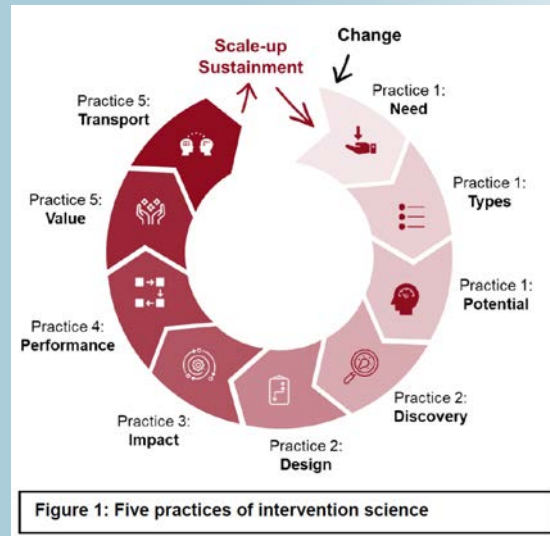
Change

Scale-up
Sustainment

Practice 1:
Need

Practice 1:
Types

Practice 1:
Potential

Practice 2:
Discovery

Practice 2:
Design

Practice 3:
Impact

Practice 4:
Performance

Practice 5:
Value

Practice 5:
Transport

Figure 1: Five practices of intervention science